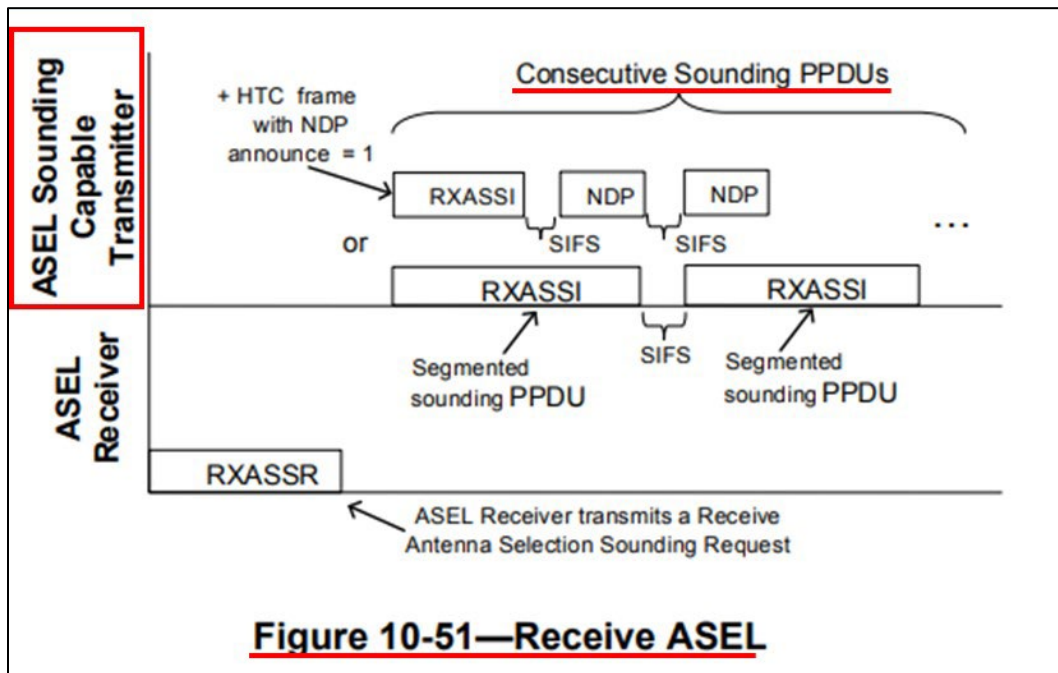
ASEL Sounding Capable Transmitter

Consecutive Sounding PPDUs

+ HTC frame with NDP announce = 1

RXASSI

NDP

NDP

SIFS

SIFS

...

or

RXASSI

RXASSI

SIFS

Segmented sounding PPDU

Segmented sounding PPDU

ASEL Receiver

RXASSR

ASEL Receiver transmits a Receive Antenna Selection Sounding Request

Figure 10-51—Receive ASEL